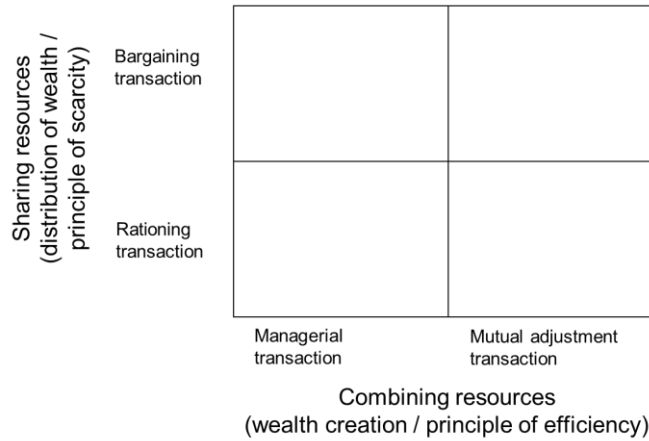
Sharing resources
(distribution of wealth /
principle of scarcity)

Bargaining transaction

Rationing transaction

Managerial transaction

Mutual adjustment transaction

Combining resources
(wealth creation / principle of efficiency)